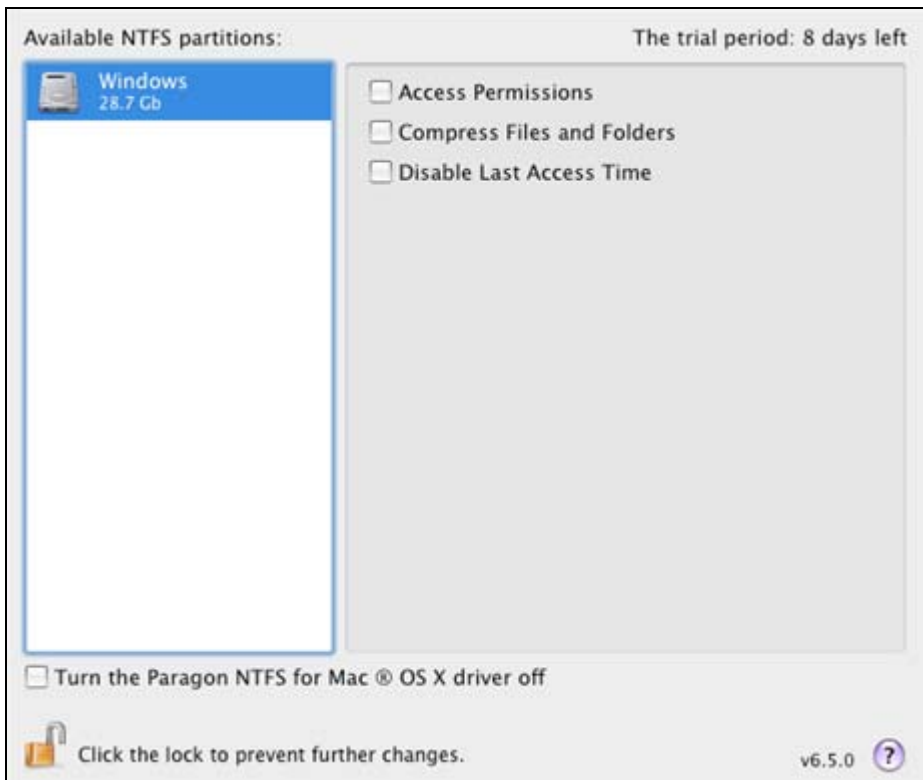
Available NTFS partitions:

The trial period: 8 days left

Windows
28.7 Gb

Access Permissions

Compress Files and Folders

Disable Last Access Time

Turn the Paragon NTFS for Mac ® OS X driver off

Click the lock to prevent further changes.

v6.5.0

?